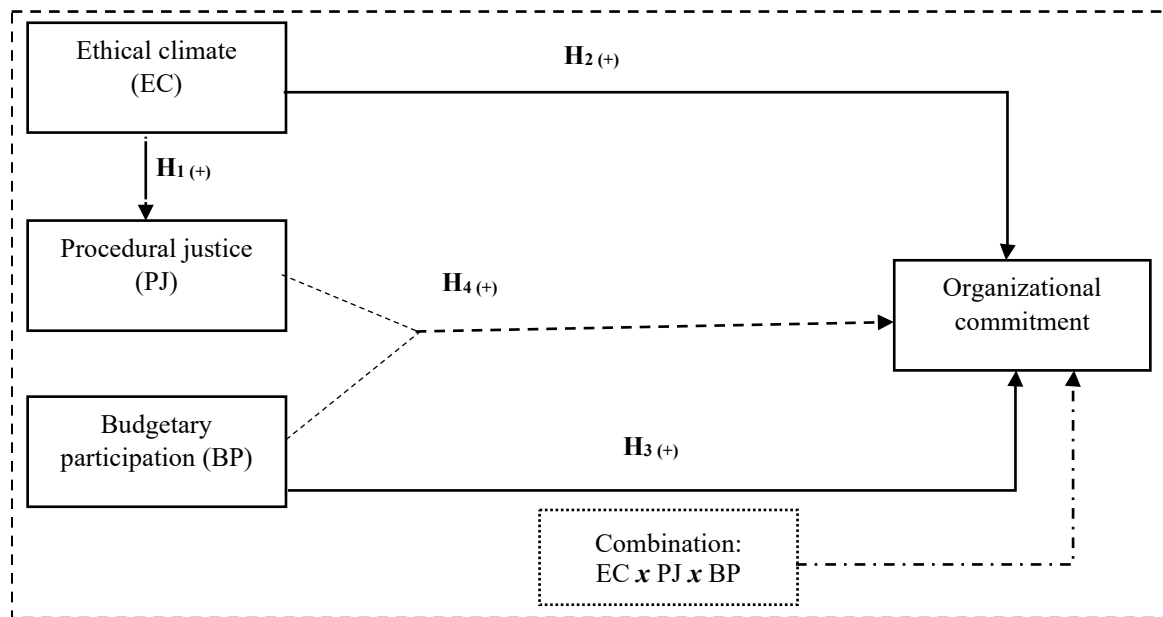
Ethical climate (EC)

$H_{2\ (+)}$

$H_{1\ (+)}$

Procedural justice (PJ)

$H_{4\ (+)}$

Organizational commitment

Budgetary participation (BP)

$H_{3\ (+)}$

Combination: EC $\boldsymbol{x}$ PJ $\boldsymbol{x}$ BP